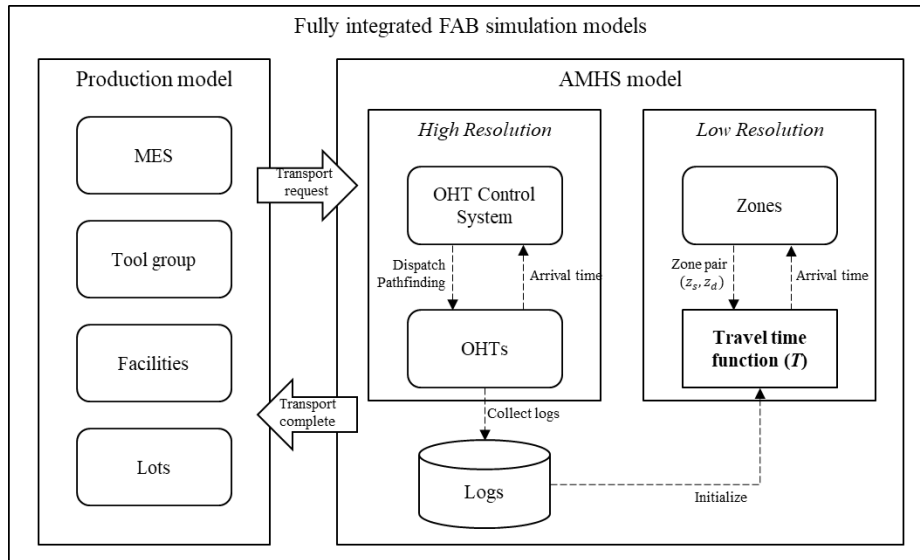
Fully integrated FAB simulation models

Production model

MES

Tool group

Facilities

Lots

Transport request

Transport complete

AMHS model

High Resolution

OHT Control System

Dispatch Pathfinding

Arrival time

OHTs

Collect logs

Logs

Low Resolution

Zones

Zone pair $(z_s, z_d)$

Arrival time

Travel time function ($T$)

Initialize